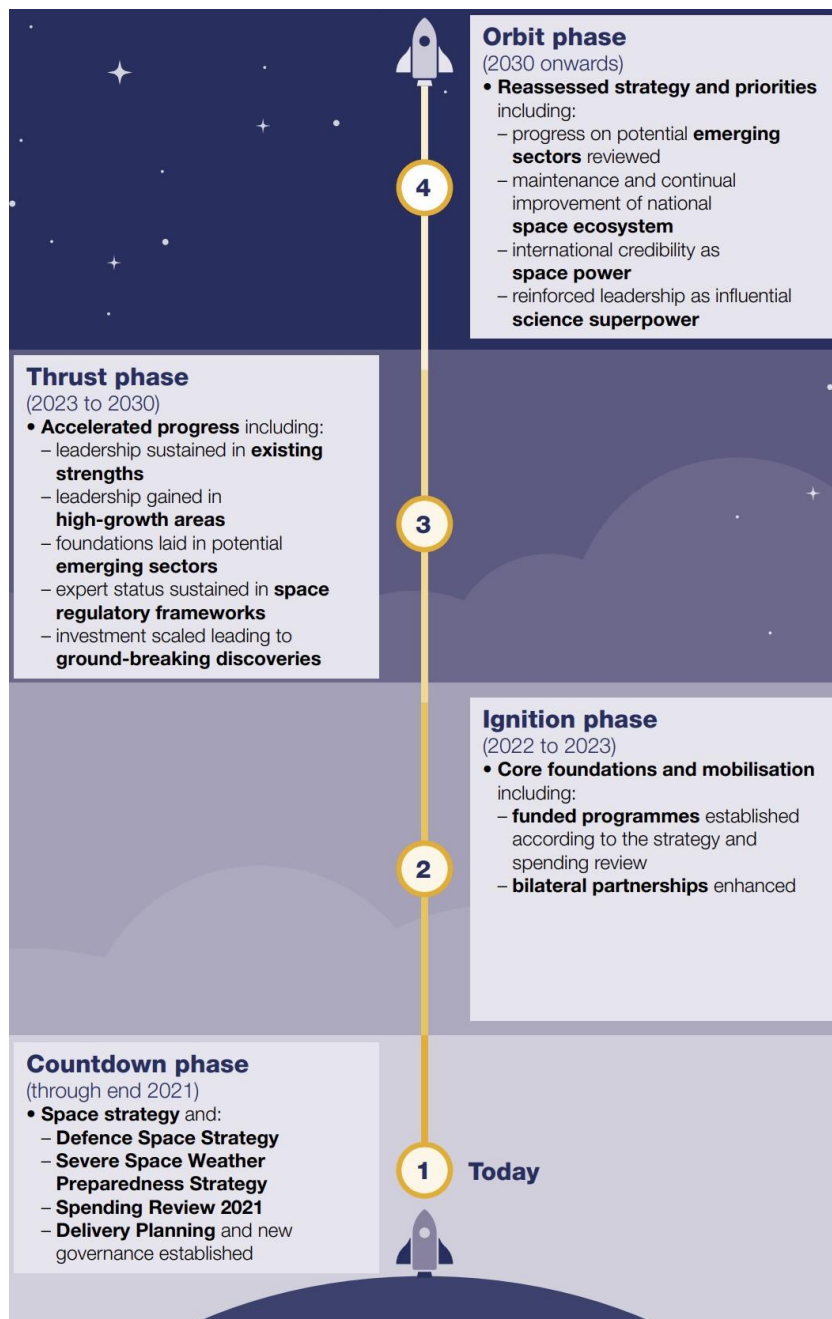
Orbit phase
(2030 onwards)
• Reassessed strategy and priorities including:
– progress on potential emerging sectors reviewed
– maintenance and continual improvement of national space ecosystem
– international credibility as space power
– reinforced leadership as influential science superpower

4

Thrust phase
(2023 to 2030)
• Accelerated progress including:
– leadership sustained in existing strengths
– leadership gained in high-growth areas
– foundations laid in potential emerging sectors
– expert status sustained in space regulatory frameworks
– investment scaled leading to ground-breaking discoveries

3

Ignition phase
(2022 to 2023)
• Core foundations and mobilisation including:
– funded programmes established according to the strategy and spending review
– bilateral partnerships enhanced

2

Countdown phase
(through end 2021)
• Space strategy and:
– Defence Space Strategy
– Severe Space Weather Preparedness Strategy
– Spending Review 2021
– Delivery Planning and new governance established

1 Today